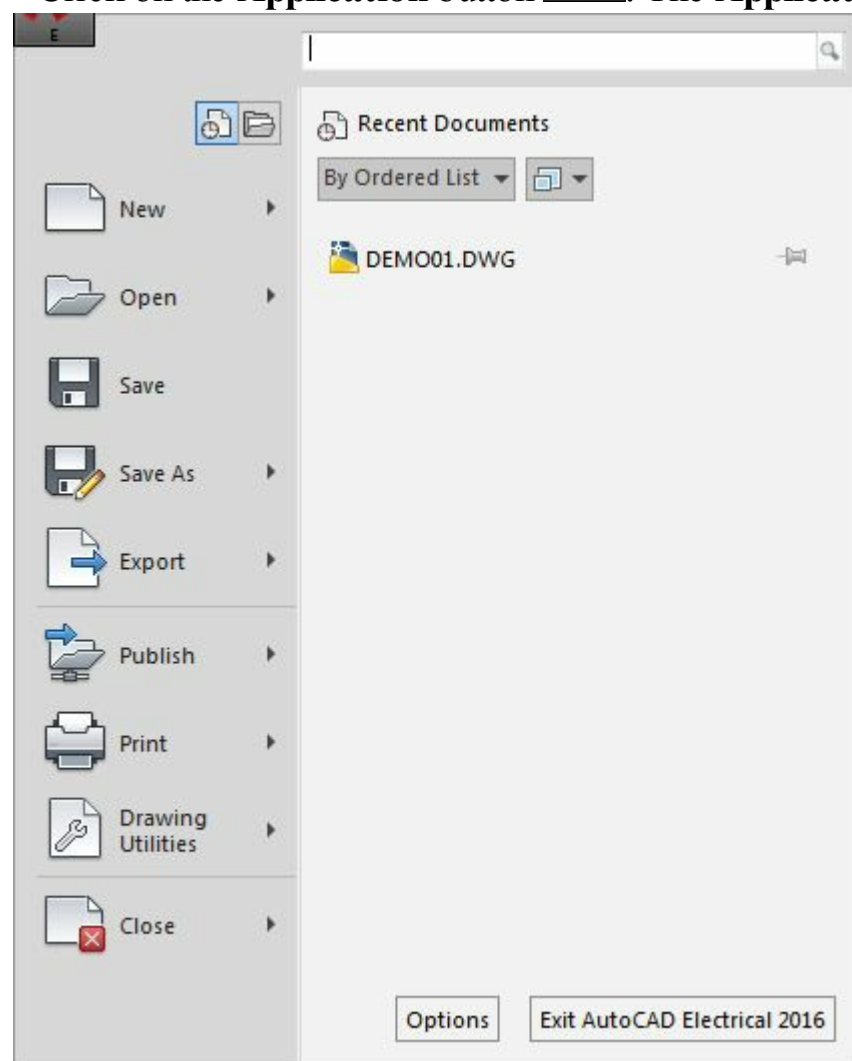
Click on the Application button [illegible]. The Applicat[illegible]

E

Recent Documents

By Ordered List

DEMO01.DWG

New

Open

Save

Save As

Export

Publish

Print

Drawing Utilities

Close

Options

Exit AutoCAD Electrical 2016